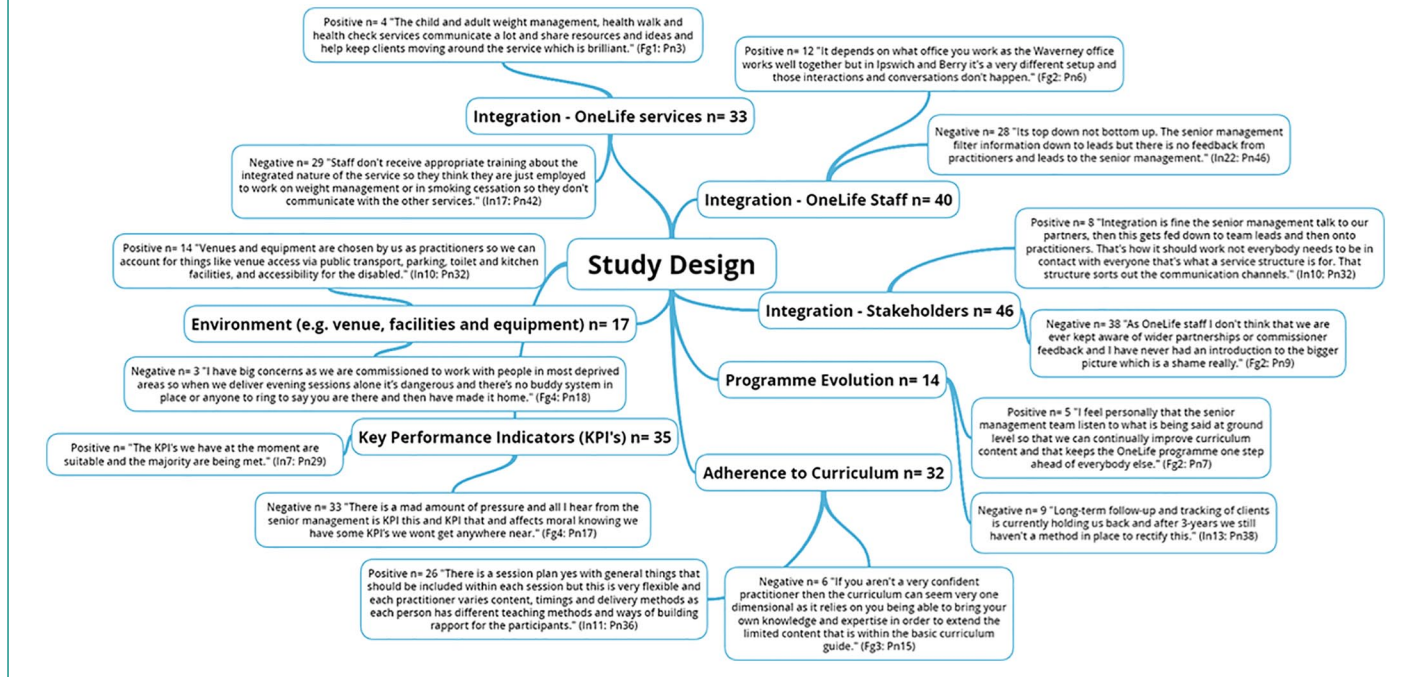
Positive n= 4 "The child and adult weight management, health walk and health check services communicate a lot and share resources and ideas and help keep clients moving around the service which is brilliant." (Fg1: Pn3)

Integration - OneLife services n= 33

Negative n= 29 "Staff don't receive appropriate training about the integrated nature of the service so they think they are just employed to work on weight management or in smoking cessation so they don't communicate with the other services." (In17: Pn42)

Positive n= 12 "It depends on what office you work as the Waverney office works well together but in Ipswich and Berry it's a very different setup and those interactions and conversations don't happen." (Fg2: Pn6)

Negative n= 28 "Its top down not bottom up. The senior management filter information down to leads but there is no feedback from practitioners and leads to the senior management." (In22: Pn46)

Integration - OneLife Staff n= 40

Positive n= 14 "Venues and equipment are chosen by us as practitioners so we can account for things like venue access via public transport, parking, toilet and kitchen facilities, and accessibility for the disabled." (In10: Pn32)

Study Design

Positive n= 8 "Integration is fine the senior management talk to our partners, then this gets fed down to team leads and then onto practitioners. That's how it should work not everybody needs to be in contact with everyone that's what a service structure is for. That structure sorts out the communication channels." (In10: Pn32)

Integration - Stakeholders n= 46

Environment (e.g. venue, facilities and equipment) n= 17

Negative n= 38 "As OneLife staff I don't think that we are ever kept aware of wider partnerships or commissioner feedback and I have never had an introduction to the bigger picture which is a shame really." (Fg2: Pn9)

Negative n= 3 "I have big concerns as we are commissioned to work with people in most deprived areas so when we deliver evening sessions alone it's dangerous and there's no buddy system in place or anyone to ring to say you are there and then have made it home." (Fg4: Pn18)

Programme Evolution n= 14

Positive n= "The KPI's we have at the moment are suitable and the majority are being met." (In7: Pn29)

Key Performance Indicators (KPI's) n= 35

Positive n= 5 "I feel personally that the senior management team listen to what is being said at ground level so that we can continually improve curriculum content and that keeps the OneLife programme one step ahead of everybody else." (Fg2: Pn7)

Adherence to Curriculum n= 32

Negative n= 33 "There is a mad amount of pressure and all I hear from the senior management is KPI this and KPI that and affects moral knowing we have some KPI's we wont get anywhere near." (Fg4: Pn17)

Negative n= 9 "Long-term follow-up and tracking of clients is currently holding us back and after 3-years we still haven't a method in place to rectify this." (In13: Pn38)

Positive n= 26 "There is a session plan yes with general things that should be included within each session but this is very flexible and each practitioner varies content, timings and delivery methods as each person has different teaching methods and ways of building rapport for the participants." (In11: Pn36)

Negative n= 6 "If you aren't a very confident practitioner then the curriculum can seem very one dimensional as it relies on you being able to bring your own knowledge and expertise in order to extend the limited content that is within the basic curriculum guide." (Fg3: Pn15)